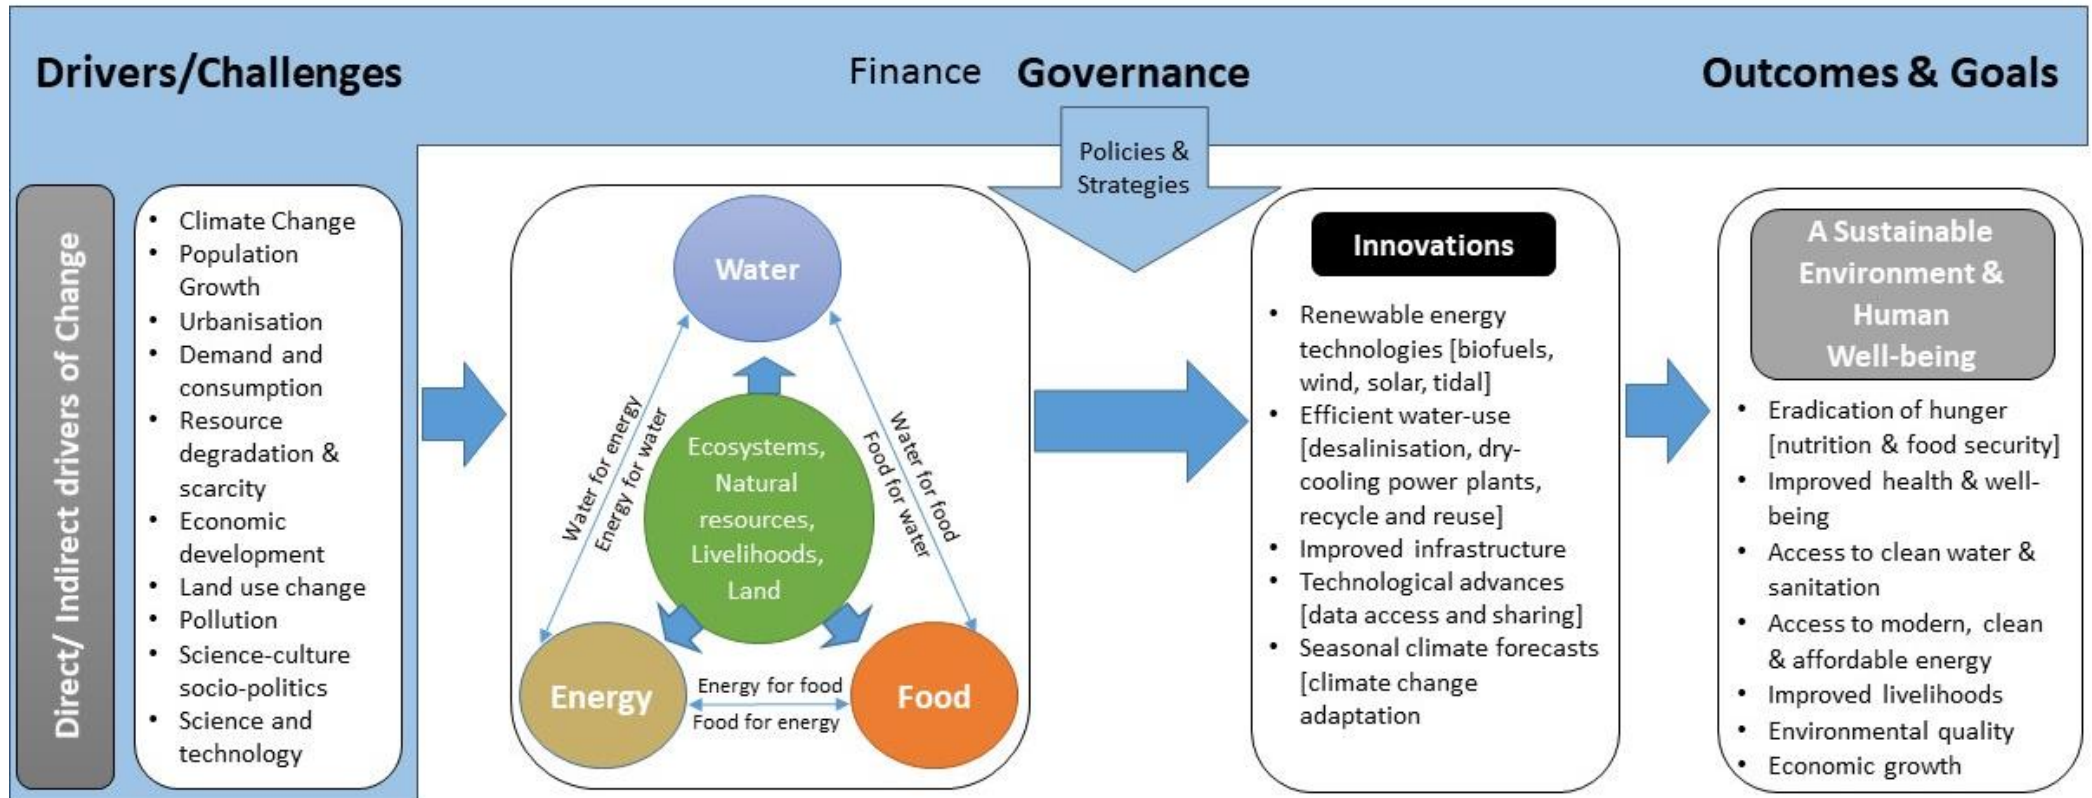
Drivers/Challenges

Finance Governance

Outcomes & Goals

Policies & Strategies

Direct/ Indirect drivers of Change

- Climate Change
- Population Growth
- Urbanisation
- Demand and consumption
- Resource degradation & scarcity
- Economic development
- Land use change
- Pollution
- Science-culture socio-politics
- Science and technology

Water

Ecosystems, Natural resources, Livelihoods, Land

Water for energy
Energy for water

Water for food
Food for water

Energy

Energy for food
Food for energy

Food

Innovations

- Renewable energy technologies [biofuels, wind, solar, tidal]
- Efficient water-use [desalinisation, dry-cooling power plants, recycle and reuse]
- Improved infrastructure
- Technological advances [data access and sharing]
- Seasonal climate forecasts [climate change adaptation

A Sustainable Environment & Human Well-being

- Eradication of hunger [nutrition & food security]
- Improved health & well-being
- Access to clean water & sanitation
- Access to modern, clean & affordable energy
- Improved livelihoods
- Environmental quality
- Economic growth